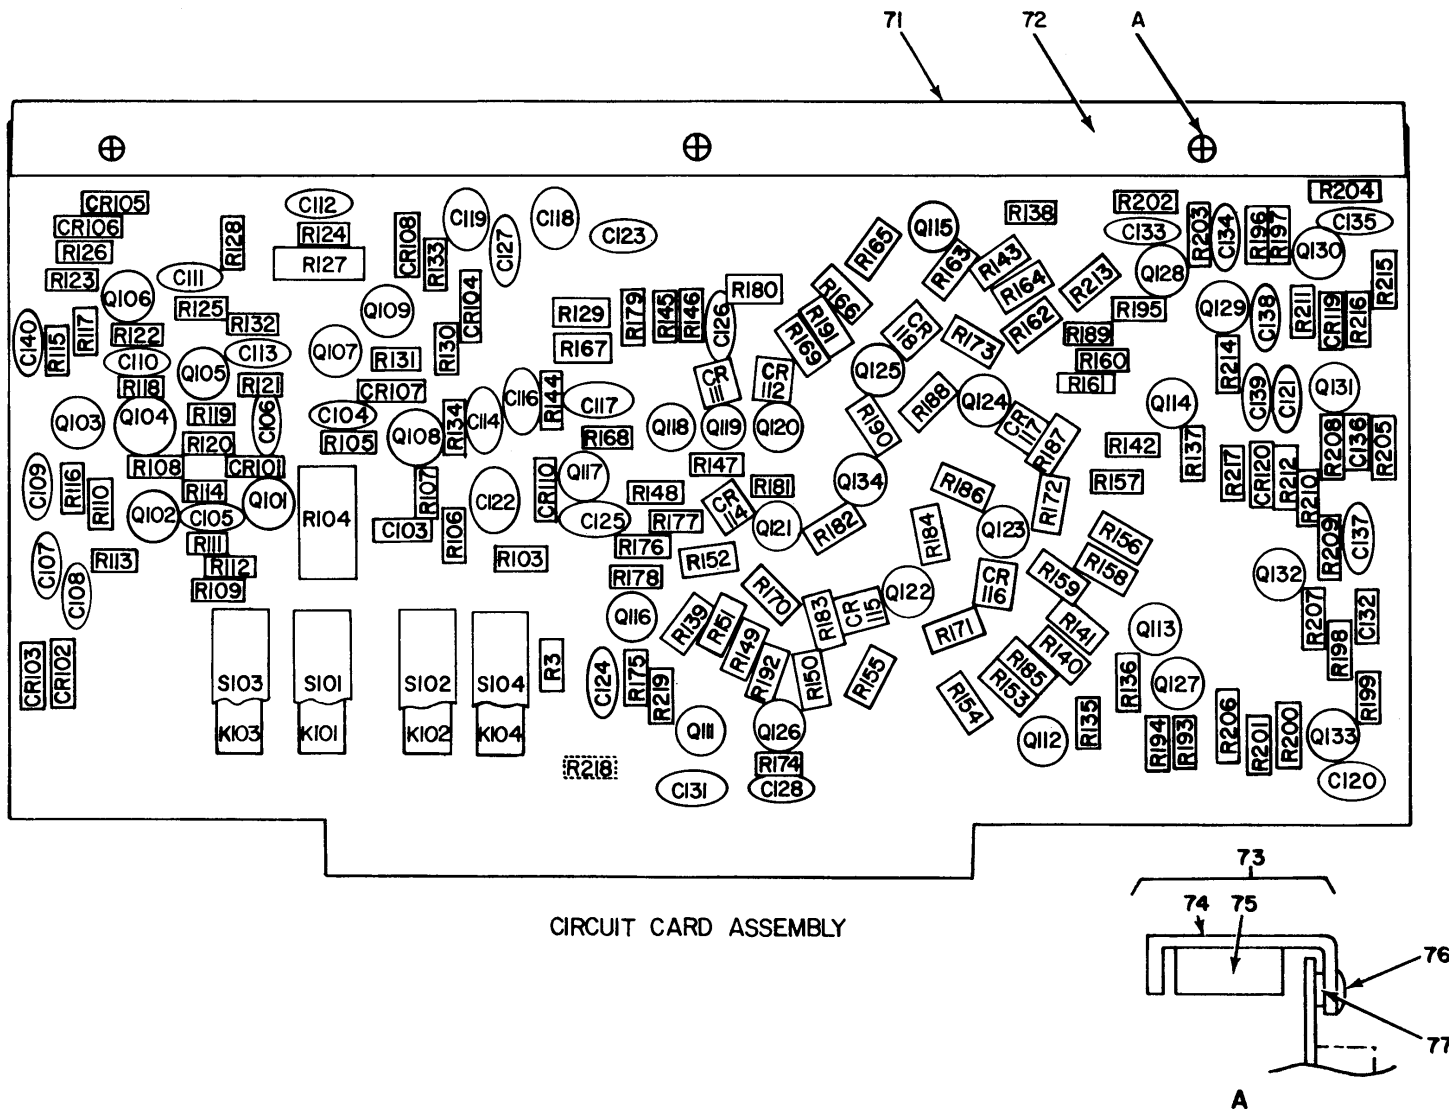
71 72 A

CR105
CR106
R126
R123
C140
R115
R117
Q106
R122
C110
R118
Q103
Q104
C109
R116
R110
Q102
C107
C108
R113
CR103
CR102
C111
R128
R125
R132
C113
Q105
R121
R119
R120
R108
C106
CR101
R114
Q101
C105
R111
R112
R109
C112
R124
R127
Q107
Q109
CR108
R133
C119
C127
C118
C123
CR104
R130
R131
CR107
C104
R105
Q108
R134
C114
C116
R144
C117
R107
R104
C103
R106
C122
CR110
Q117
C125
R103
S103
K103
S101
K101
S102
K102
S104
K104
R3
R129
R167
R179
R145
R146
C126
R180
R168
Q118
Q119
Q120
CR 111
CR 112
R147
R148
R177
R176
R178
CR 114
R181
Q121
R152
R182
Q116
C124
R175
R219
R218
R139
R151
R149
R192
R170
R183
CR 115
R150
Q111
Q126
R174
C128
C131
R165
R166
R191
R169
Q115
R163
R143
R164
CR 113
R173
R162
Q125
R190
R188
Q124
Q134
CR 117
R187
R184
R186
Q123
R172
Q122
R155
CR 116
R171
R159
R156
R158
R141
R140
R185
R153
R154
R138
R213
R189
R160
R161
R202
C133
R195
R142
R157
Q114
R137
Q113
R136
Q127
R135
Q112
R194
R193
R206
R201
R200
R203
C134
Q128
Q129
R214
C138
C139
C121
R196
R197
Q130
C135
R204
R211
CR119
R216
R215
Q131
R217
CR120
R212
R208
C136
R205
R210
R209
C137
Q132
R207
R198
C132
R199
Q133
C120

CIRCUIT CARD ASSEMBLY

73
74 75
76
77
A